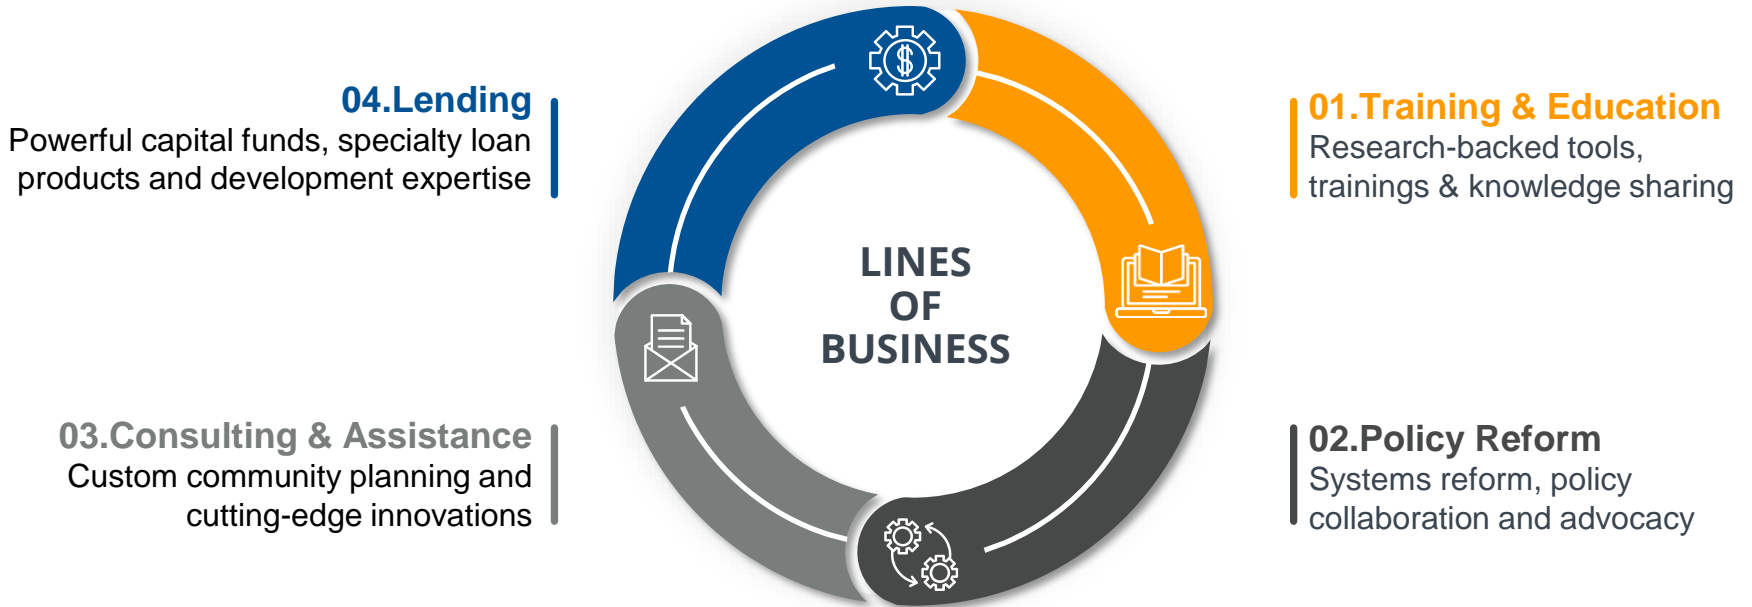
04.Lending
Powerful capital funds, specialty loan products and development expertise

LINES OF BUSINESS

01.Training & Education
Research-backed tools, trainings & knowledge sharing

03.Consulting & Assistance
Custom community planning and cutting-edge innovations

02.Policy Reform
Systems reform, policy collaboration and advocacy